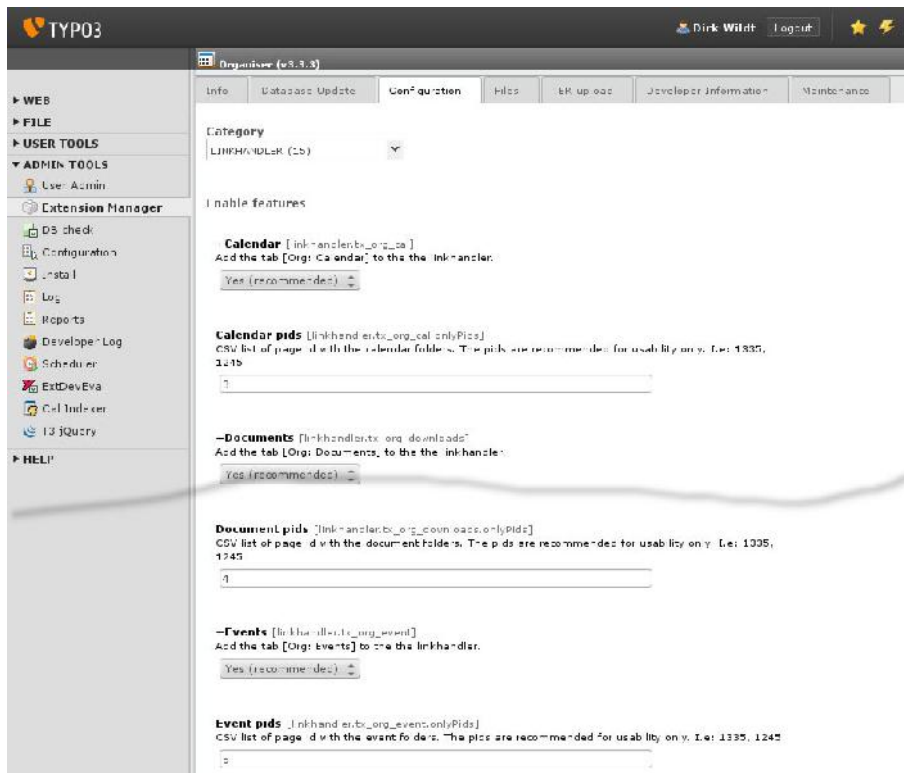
TYPO3

Dirk Wildt Logout

Organiser (v3.3.3)

Info | Database Update | Configuration | Files | ER upload | Developer Information | Maintenance

▸ WEB
▸ FILE
▸ USER TOOLS
▾ ADMIN TOOLS
User Admin
Extension Manager
DB check
Configuration
Install
Log
Reports
Developer Log
Scheduler
ExtDevEva
Cal Indexer
T3 jQuery
▸ HELP

Category
LINKHANDLER (15)

Enable features

Calendar [linkhandler.tx_org_cal]
Add the tab [Org: Calendar] to the the linkhandler.
Yes (recommended)

Calendar pids [linkhandler.tx_org_cal.onlyPids]
CSV list of page id with the calendar folders. The pids are recommended for usability only. I.e: 1335, 1245
1

--Documents [linkhandler.tx_org_downloads]
Add the tab [Org: Documents] to the the linkhandler.
Yes (recommended)

Document pids [linkhandler.tx_org_downloads.onlyPids]
CSV list of page id with the document folders. The pids are recommended for usability only. I.e: 1335, 1245
4

--Events [linkhandler.tx_org_event]
Add the tab [Org: Events] to the the linkhandler.
Yes (recommended)

Event pids [linkhandler.tx_org_event.onlyPids]
CSV list of page id with the event folders. The pids are recommended for usability only. I.e: 1335, 1245
5